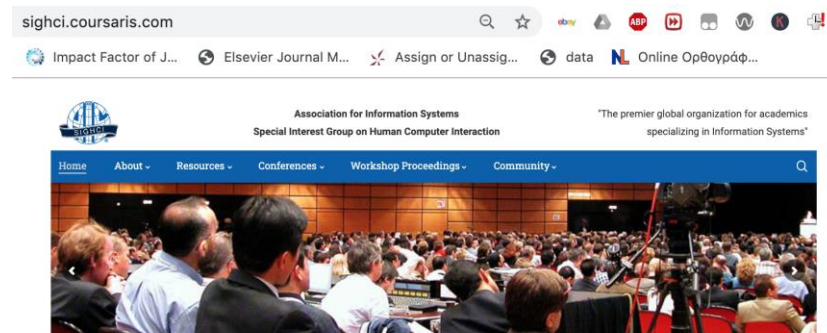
sighci.coursaris.com

ebay ABP

Impact Factor of J... Elsevier Journal M... Assign or Unassig... data Online Ορθογράφ...

SIGHCI

Association for Information Systems
Special Interest Group on Human Computer Interaction

"The premier global organization for academics specializing in Information Systems"

Home About Resources Conferences Workshop Proceedings Community